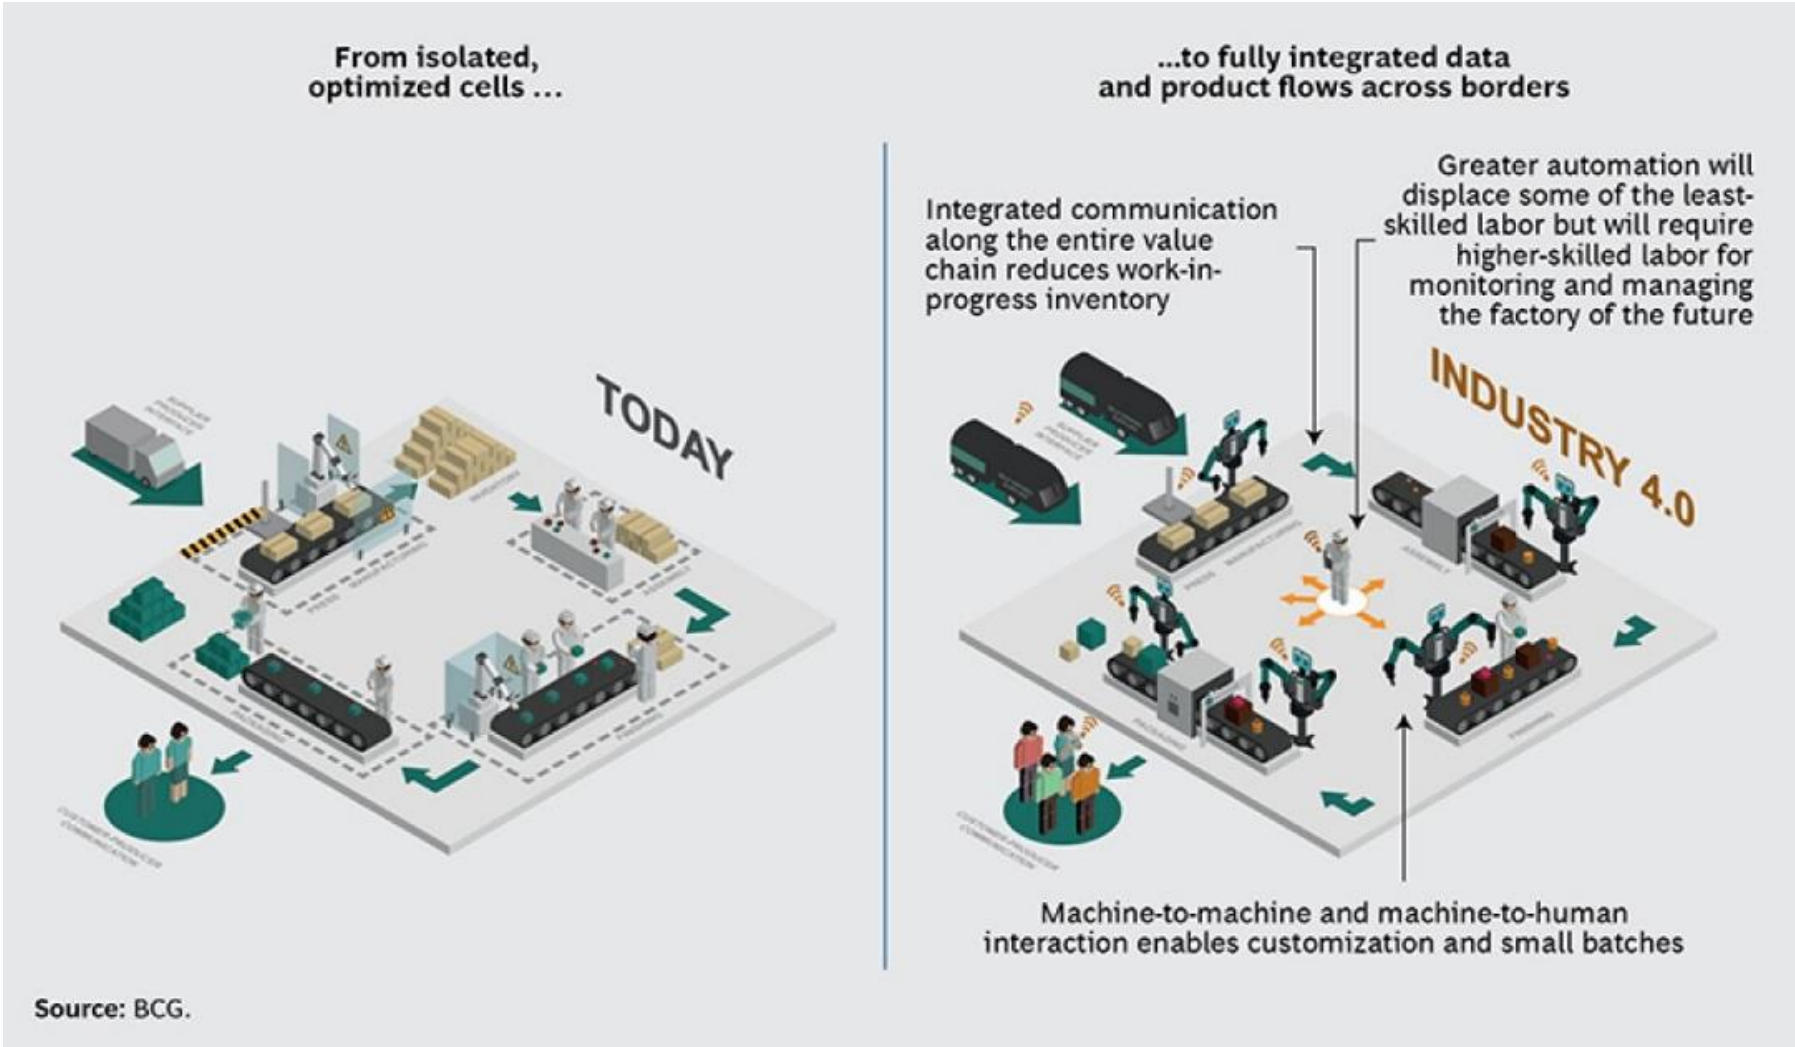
From isolated, optimized cells ...

...to fully integrated data and product flows across borders

TODAY

Integrated communication along the entire value chain reduces work-in-progress inventory

Greater automation will displace some of the least-skilled labor but will require higher-skilled labor for monitoring and managing the factory of the future

INDUSTRY 4.0

Machine-to-machine and machine-to-human interaction enables customization and small batches

Source: BCG.